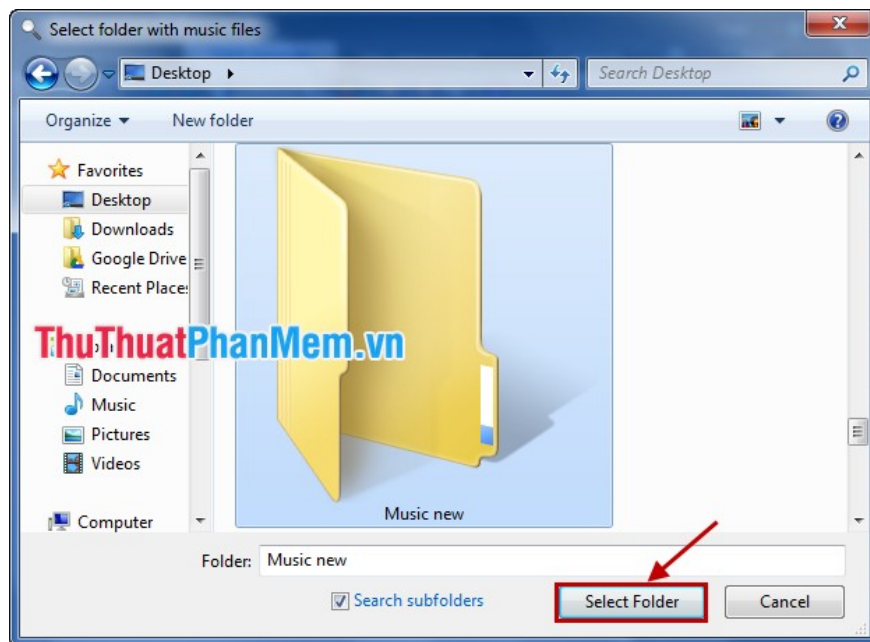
Select folder with music files

Desktop ▸

Search Desktop

Organize ▾

New folder

Favorites

Desktop

Downloads

Google Drive

Recent Places

ThuThuatPhanMem.vn

Documents

Music

Pictures

Videos

Computer

Music new

Folder: Music new

Search subfolders

Select Folder

Cancel